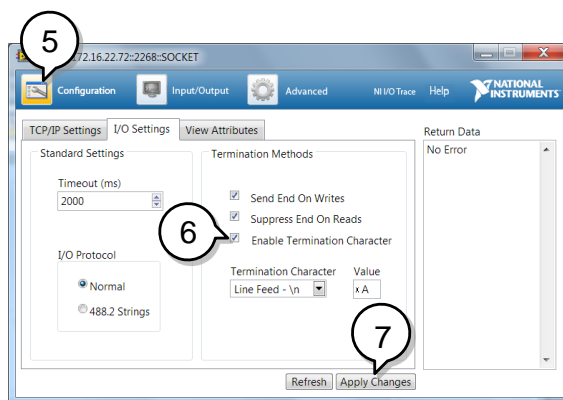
5

172.16.22.72::2268::SOCKET

Configuration Input/Output Advanced NI I/O Trace Help NATIONAL INSTRUMENTS

TCP/IP Settings I/O Settings View Attributes

Standard Settings

Timeout (ms)
2000

I/O Protocol
Normal
488.2 Strings

Termination Methods

Send End On Writes
Suppress End On Reads
6
Enable Termination Character

Termination Character Value
Line Feed - \n xA

Return Data
No Error

7

Refresh Apply Changes